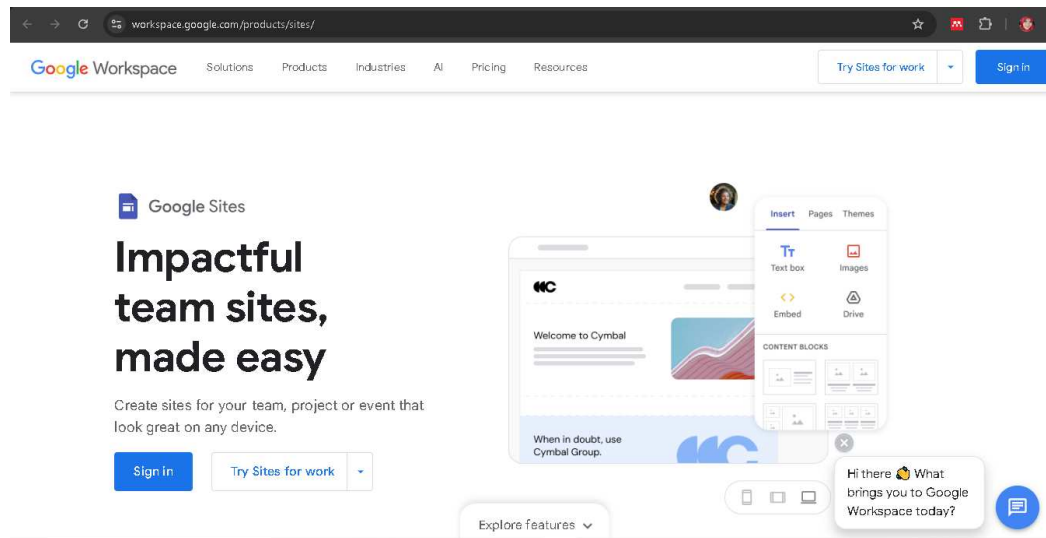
workspace.google.com/products/sites/

Google Workspace Solutions Products Industries AI Pricing Resources

Try Sites for work

Sign in

Google Sites

Impactful team sites, made easy

Create sites for your team, project or event that look great on any device.

Sign in

Try Sites for work

Insert Pages Themes

Text box

Images

Embed

Drive

CONTENT BLOCKS

Welcome to Cymbal

When in doubt, use Cymbal Group.

Hi there 👋 What brings you to Google Workspace today?

Explore features